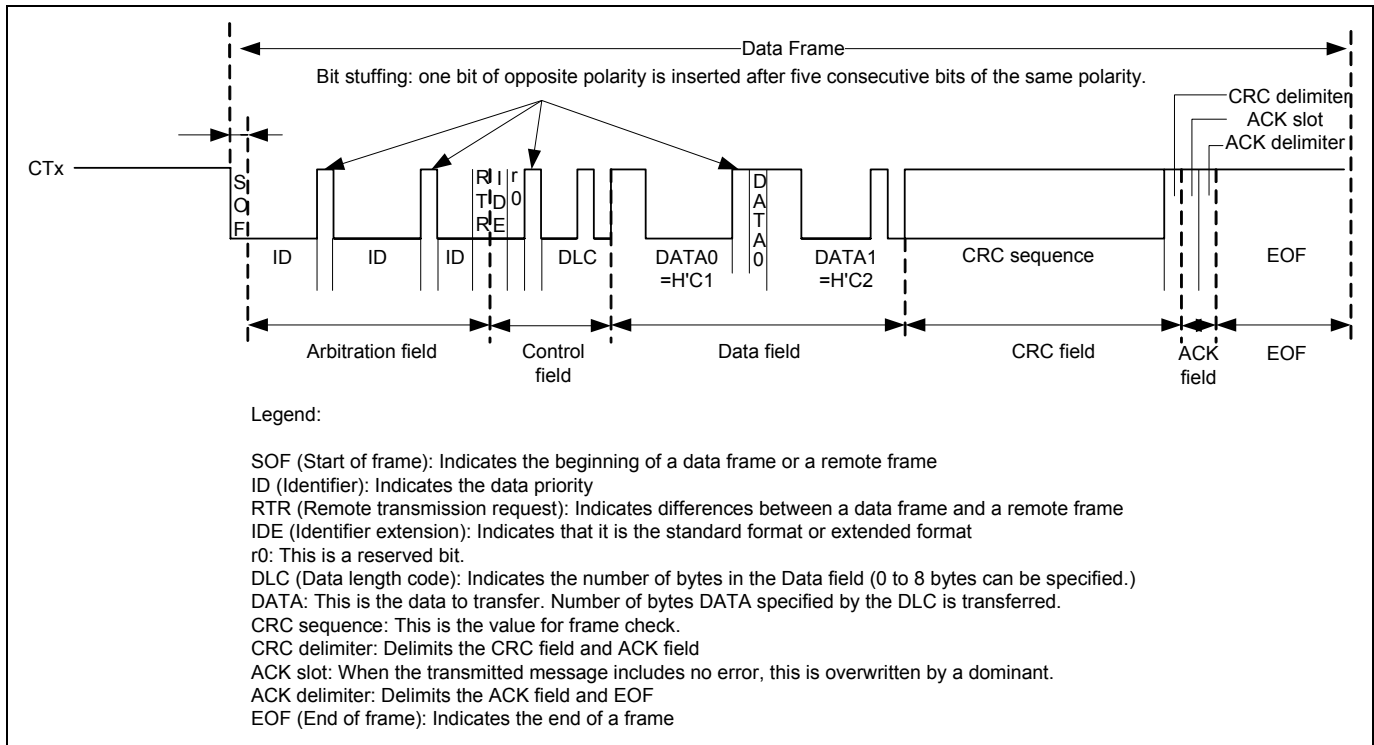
Data Frame

Bit stuffing: one bit of opposite polarity is inserted after five consecutive bits of the same polarity.

CRC delimiter
ACK slot
ACK delimiter

CTx

SOF

RTR

IDE

r0

DATA0

ID ID ID DLC DATA0 =H'C1 DATA1 =H'C2 CRC sequence EOF

Arbitration field
Control field
Data field
CRC field
ACK field
EOF

Legend:

SOF (Start of frame): Indicates the beginning of a data frame or a remote frame
ID (Identifier): Indicates the data priority
RTR (Remote transmission request): Indicates differences between a data frame and a remote frame
IDE (Identifier extension): Indicates that it is the standard format or extended format
r0: This is a reserved bit.
DLC (Data length code): Indicates the number of bytes in the Data field (0 to 8 bytes can be specified.)
DATA: This is the data to transfer. Number of bytes DATA specified by the DLC is transferred.
CRC sequence: This is the value for frame check.
CRC delimiter: Delimits the CRC field and ACK field
ACK slot: When the transmitted message includes no error, this is overwritten by a dominant.
ACK delimiter: Delimits the ACK field and EOF
EOF (End of frame): Indicates the end of a frame